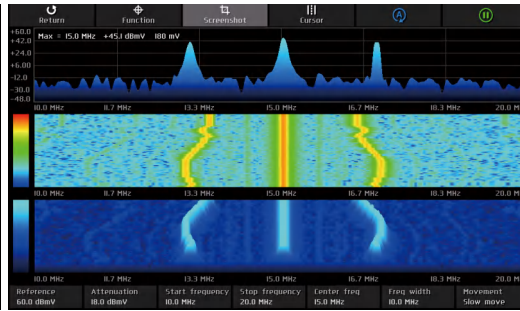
Return
Function
Screenshot
Cursor
A
II

+60.0
+42.0
+24.0
+6.00
-12.0
-30.0
-48.0
Max = 15.0 MHz +45.1 dBmV 180 mV

10.0 MHz
8.7 MHz
13.3 MHz
15.0 MHz
16.7 MHz
18.3 MHz
20.0 MHz

10.0 MHz
8.7 MHz
13.3 MHz
15.0 MHz
16.7 MHz
18.3 MHz
20.0 MHz

10.0 MHz
8.7 MHz
13.3 MHz
15.0 MHz
16.7 MHz
18.3 MHz
20.0 MHz

| Reference | Attenuation | Start frequency | Stop frequency | Center freq | Freq width | Movement |
|---|---|---|---|---|---|---|
| 60.0 dBmV | 18.0 dBmV | 10.0 MHz | 20.0 MHz | 15.0 MHz | 10.0 MHz | Slow move |